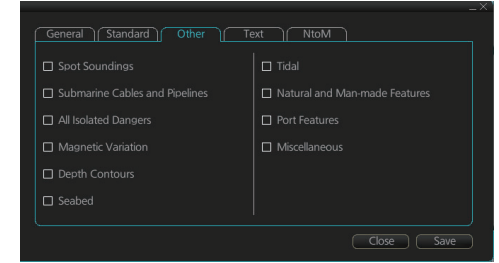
General | Standard | Other | Text | NtoM

☐ Spot Soundings
☐ Submarine Cables and Pipelines
☐ All Isolated Dangers
☐ Magnetic Variation
☐ Depth Contours
☐ Seabed

☐ Tidal
☐ Natural and Man-made Features
☐ Port Features
☐ Miscellaneous

Close Save